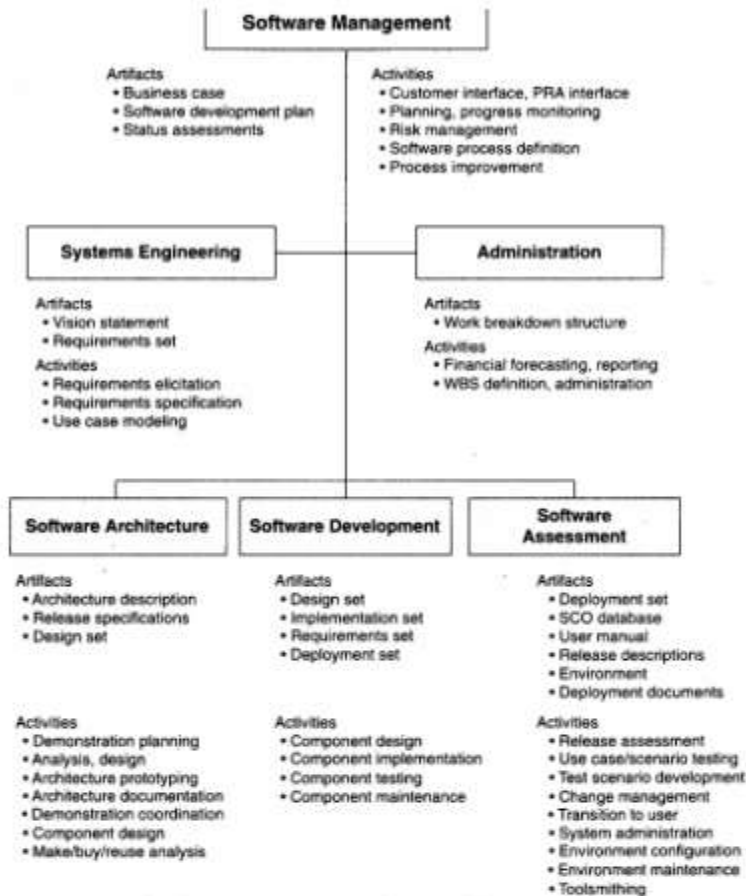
Software Management

Artifacts
• Business case
• Software development plan
• Status assessments

Activities
• Customer interface, PRA interface
• Planning, progress monitoring
• Risk management
• Software process definition
• Process improvement

Systems Engineering

Artifacts
• Vision statement
• Requirements set

Activities
• Requirements elicitation
• Requirements specification
• Use case modeling

Administration

Artifacts
• Work breakdown structure

Activities
• Financial forecasting, reporting
• WBS definition, administration

Software Architecture

Artifacts
• Architecture description
• Release specifications
• Design set

Activities
• Demonstration planning
• Analysis, design
• Architecture prototyping
• Architecture documentation
• Demonstration coordination
• Component design
• Make/buy/reuse analysis

Software Development

Artifacts
• Design set
• Implementation set
• Requirements set
• Deployment set

Activities
• Component design
• Component implementation
• Component testing
• Component maintenance

Software Assessment

Artifacts
• Deployment set
• SCO database
• User manual
• Release descriptions
• Environment
• Deployment documents

Activities
• Release assessment
• Use case/scenario testing
• Test scenario development
• Change management
• Transition to user
• System administration
• Environment configuration
• Environment maintenance
• Toolsmithing